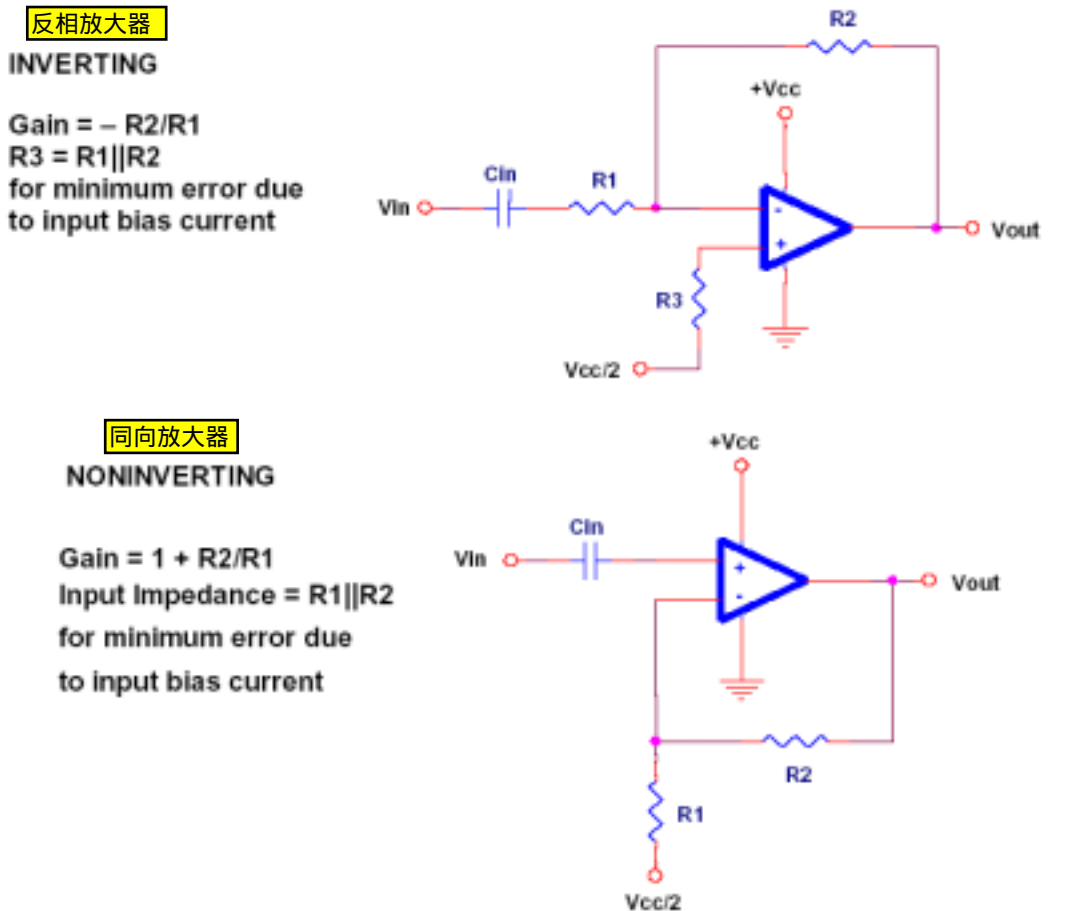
反相放大器

INVERTING

Gain = – R2/R1
R3 = R1||R2
for minimum error due to input bias current

R2
+Vcc
Cin
R1
Vin
-
+
Vout
R3
Vcc/2

同向放大器

NONINVERTING

Gain = 1 + R2/R1
Input Impedance = R1||R2
for minimum error due
to input bias current

+Vcc
Cin
Vin
+
-
Vout
R2
R1
Vcc/2